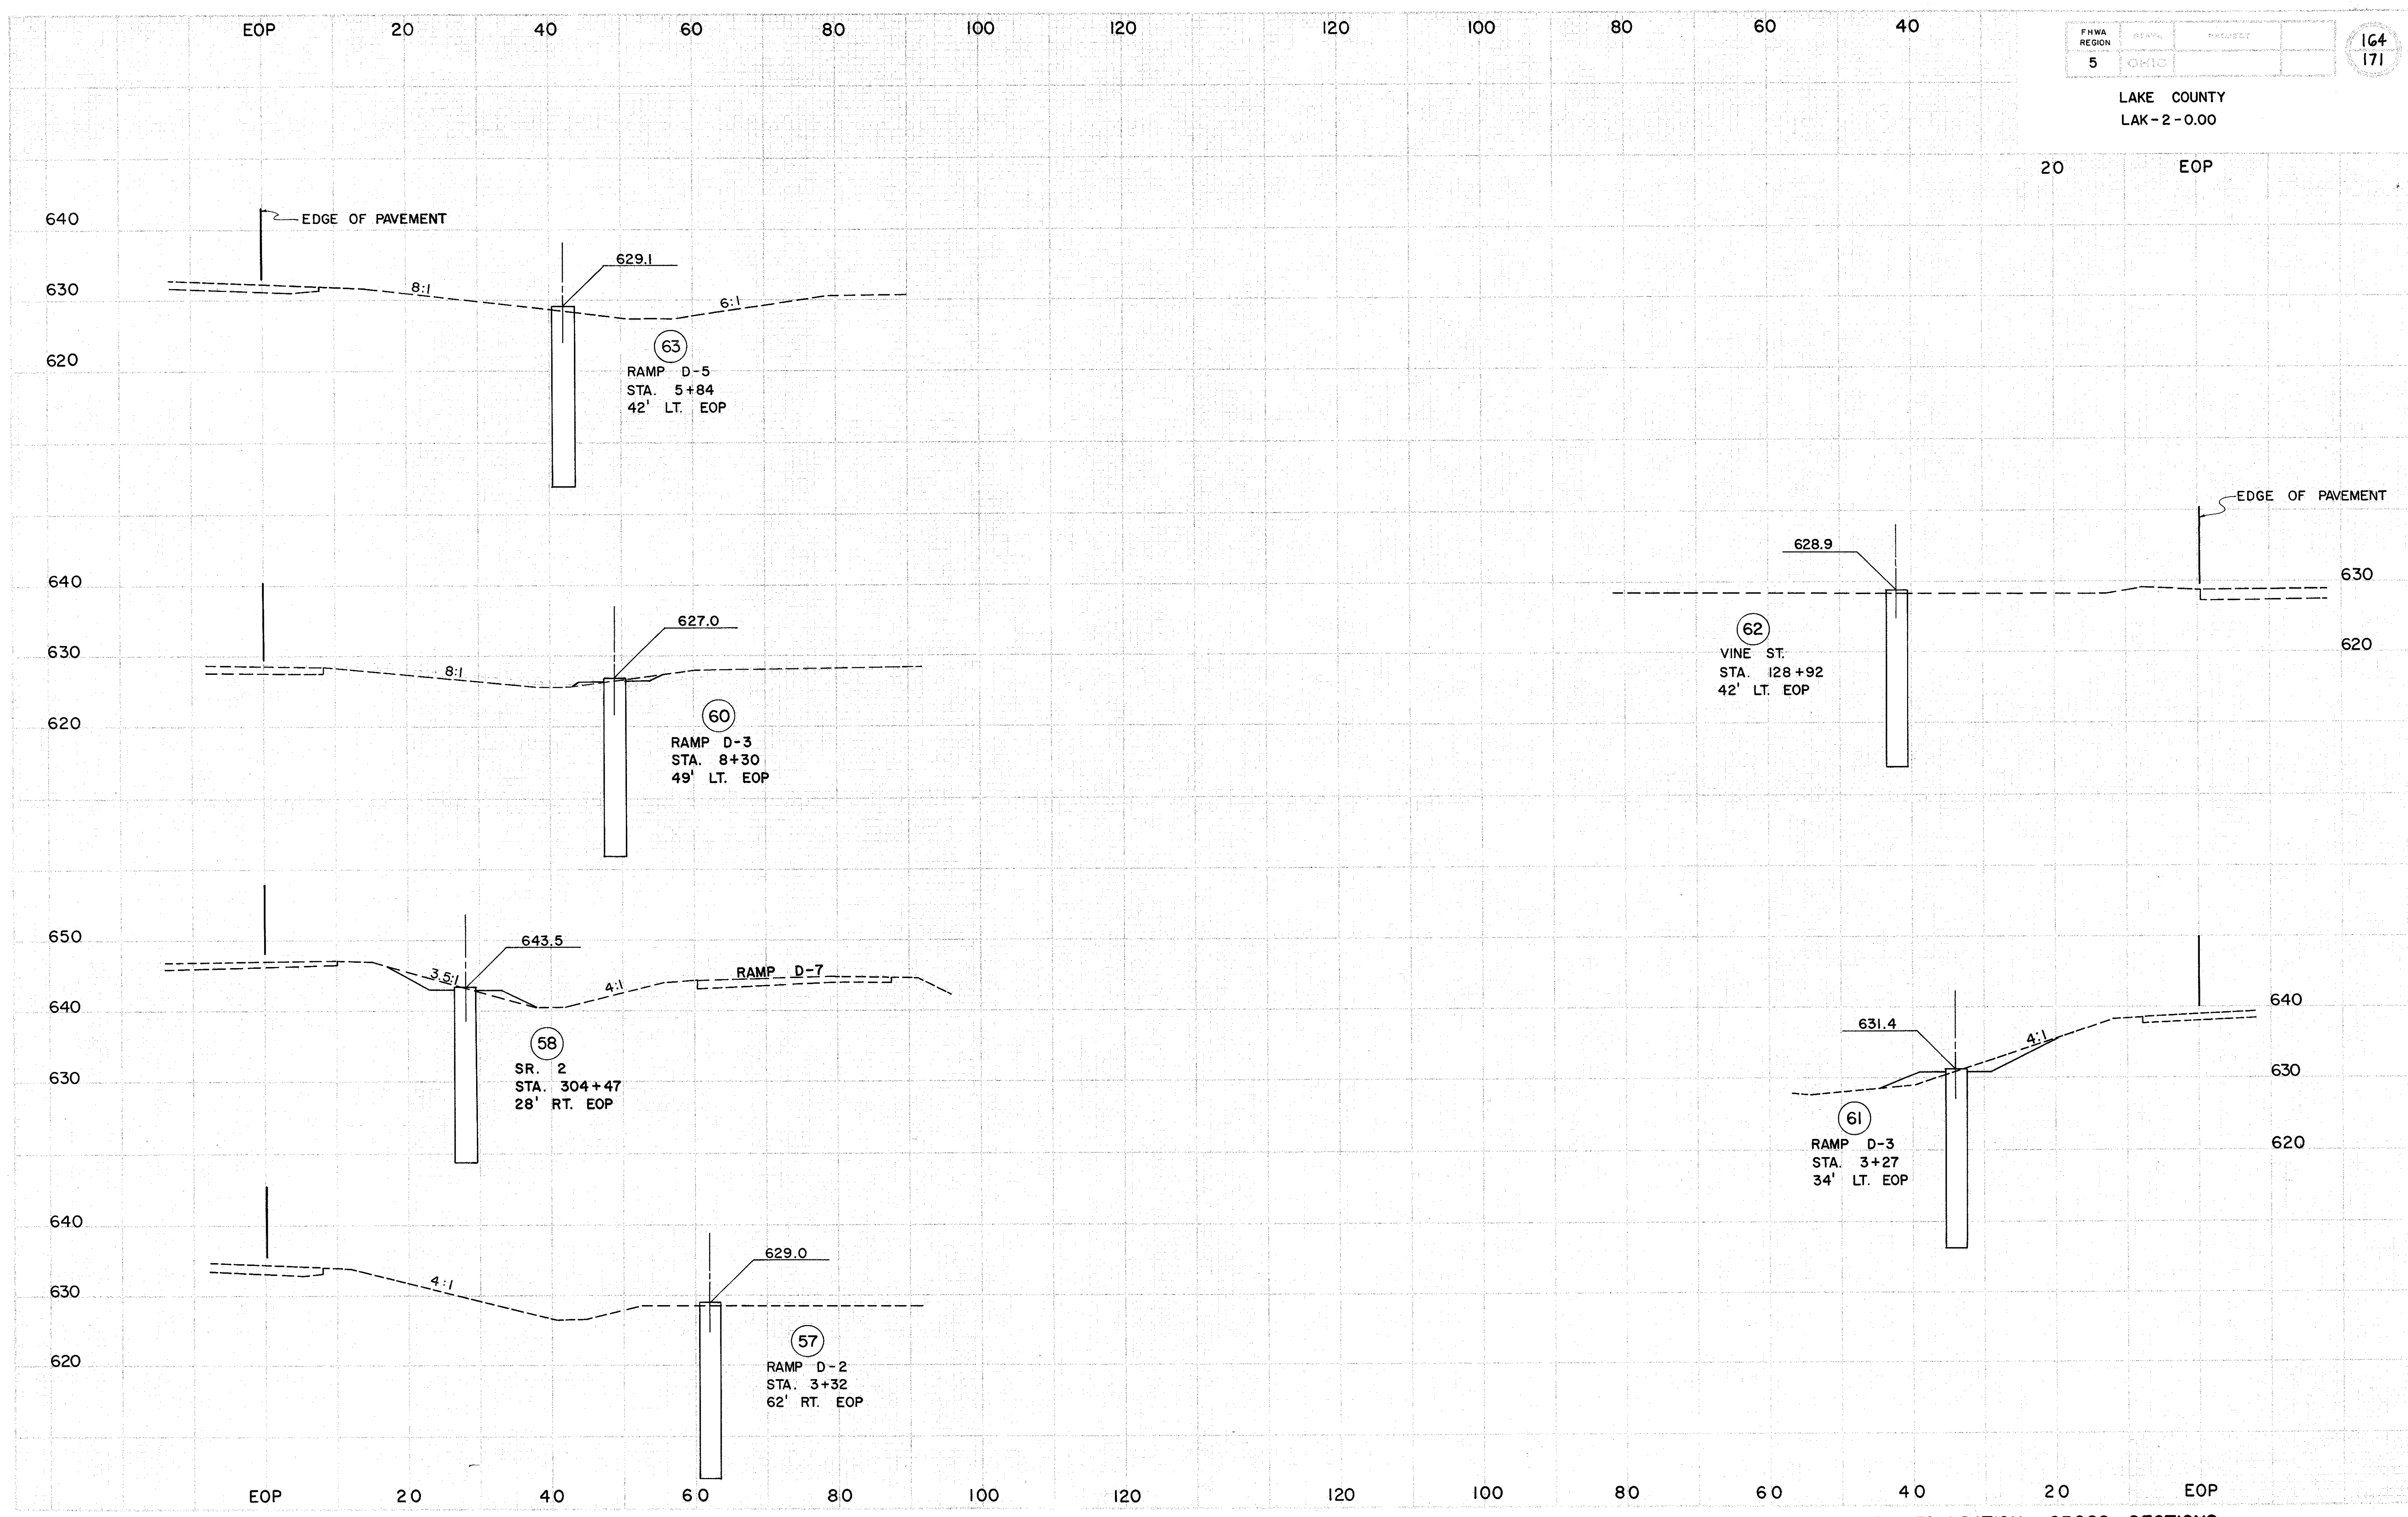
EOP 20 40 60 80 100 120 120 100 80 60 40

| FHWA REGION | STATE | PROJECT |
|---|---|---|
| 5 | OHIO | |

164
171

LAKE COUNTY
LAK-2-0.00

20 EOP

640
630
620

EDGE OF PAVEMENT
629.1
8:1
6:1
63
RAMP D-5
STA. 5+84
42' LT. EOP

EDGE OF PAVEMENT
628.9
630
620
62
VINE ST.
STA. 128+92
42' LT. EOP

640
630
620
627.0
8:1
60
RAMP D-3
STA. 8+30
49' LT. EOP

650
640
630
643.5
3.5:1
4:1
RAMP D-7
58
SR. 2
STA. 304+47
28' RT. EOP

640
630
620
631.4
4:1
61
RAMP D-3
STA. 3+27
34' LT. EOP

640
630
620
629.0
4:1
57
RAMP D-2
STA. 3+32
62' RT. EOP

EOP 20 40 60 80 100 120 120 100 80 60 40 20 EOP

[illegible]